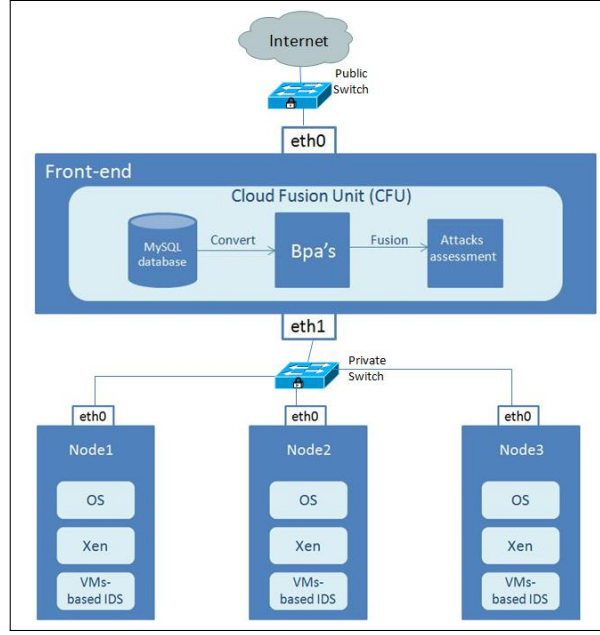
Internet

Public Switch

eth0

Front-end

Cloud Fusion Unit (CFU)

MySQL database

Convert

Bpa's

Fusion

Attacks assessment

eth1

Private Switch

eth0

eth0

eth0

Node1

OS

Xen

VMs-based IDS

Node2

OS

Xen

VMs-based IDS

Node3

OS

Xen

VMs-based IDS